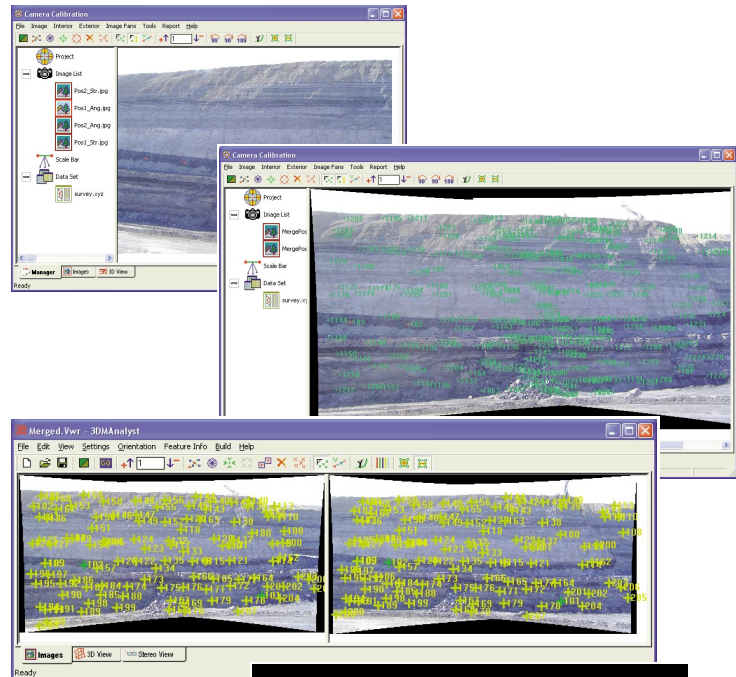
Camera Calibration
File Image Interior Exterior Image Pans Tools Report Help
1
Project
Image List
Pos2_Str.jpg
Pos1_Ang.jpg
Pos2_Ang.jpg
Pos1_Str.jpg
Scale Bar
Data Set
survey.xyz
Manager Images 3D View
Ready

Camera Calibration
File Image Interior Exterior Image Pans Tools Report Help
1
Project
Image List
MergePos
MergePos
Scale Bar
Data Set
survey.xy

Merged.Vwr - 3DMAnalyst
File Edit View Settings Orientation Feature Info Build Help
1
Images 3D View Stereo View
Ready